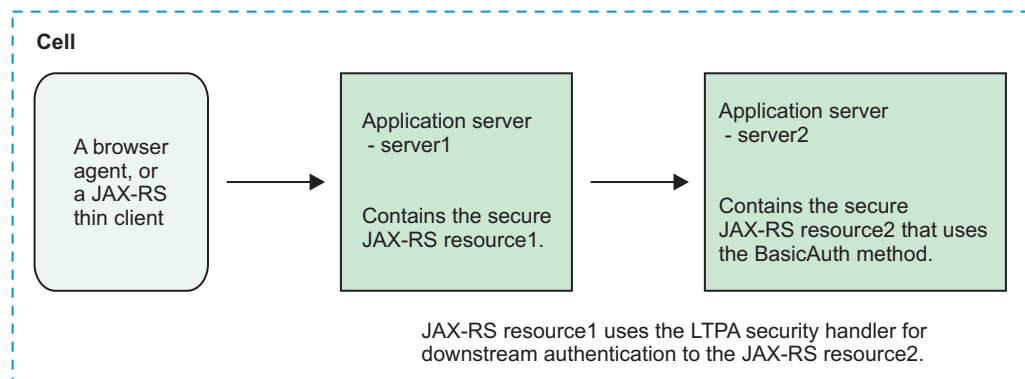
Cell

A browser agent, or a JAX-RS thin client

Application server
- server1

Contains the secure JAX-RS resource1.

Application server
- server2

Contains the secure JAX-RS resource2 that uses the BasicAuth method.

JAX-RS resource1 uses the LTPA security handler for downstream authentication to the JAX-RS resource2.